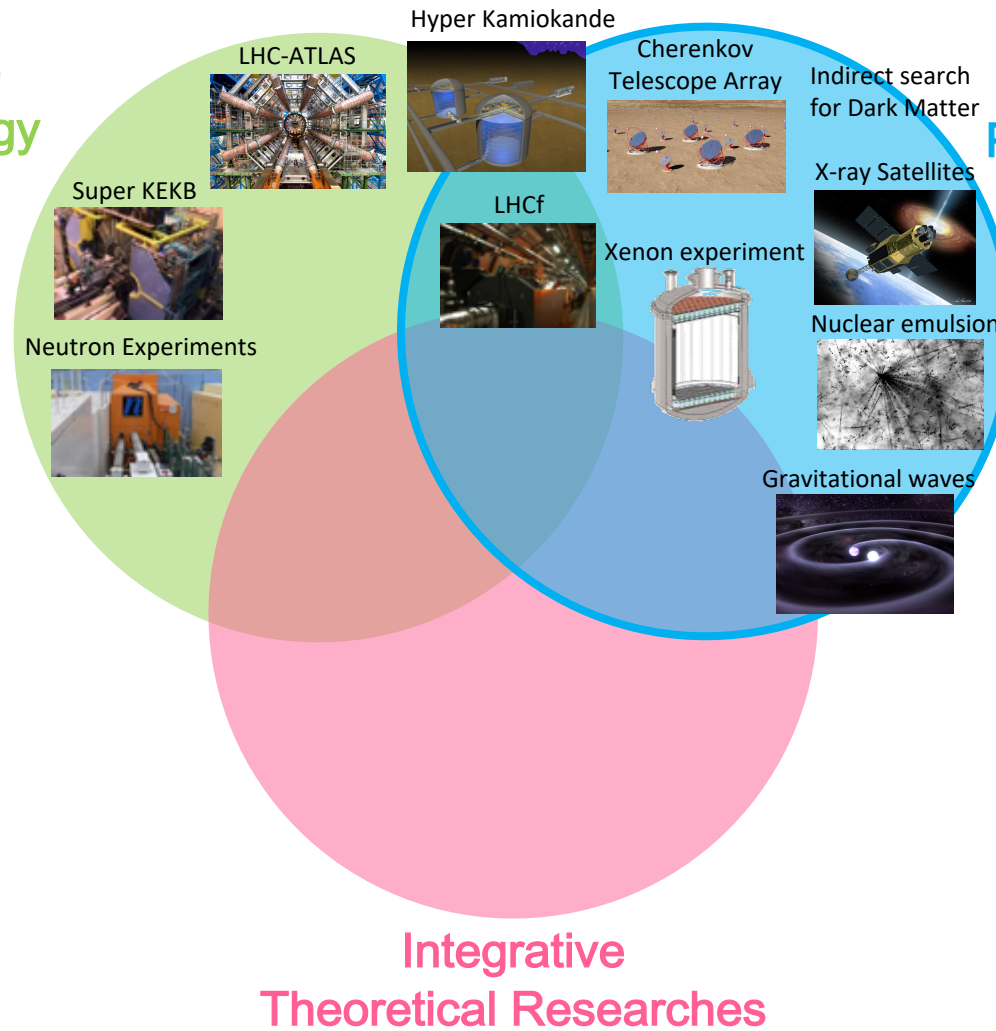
gy

Hyper Kamiokande

LHC-ATLAS

Cherenkov Telescope Array

Indirect search for Dark Matter

P

Super KEKB

LHCf

X-ray Satellites

Xenon experiment

Nuclear emulsion

Neutron Experiments

Gravitational waves

Integrative Theoretical Researches